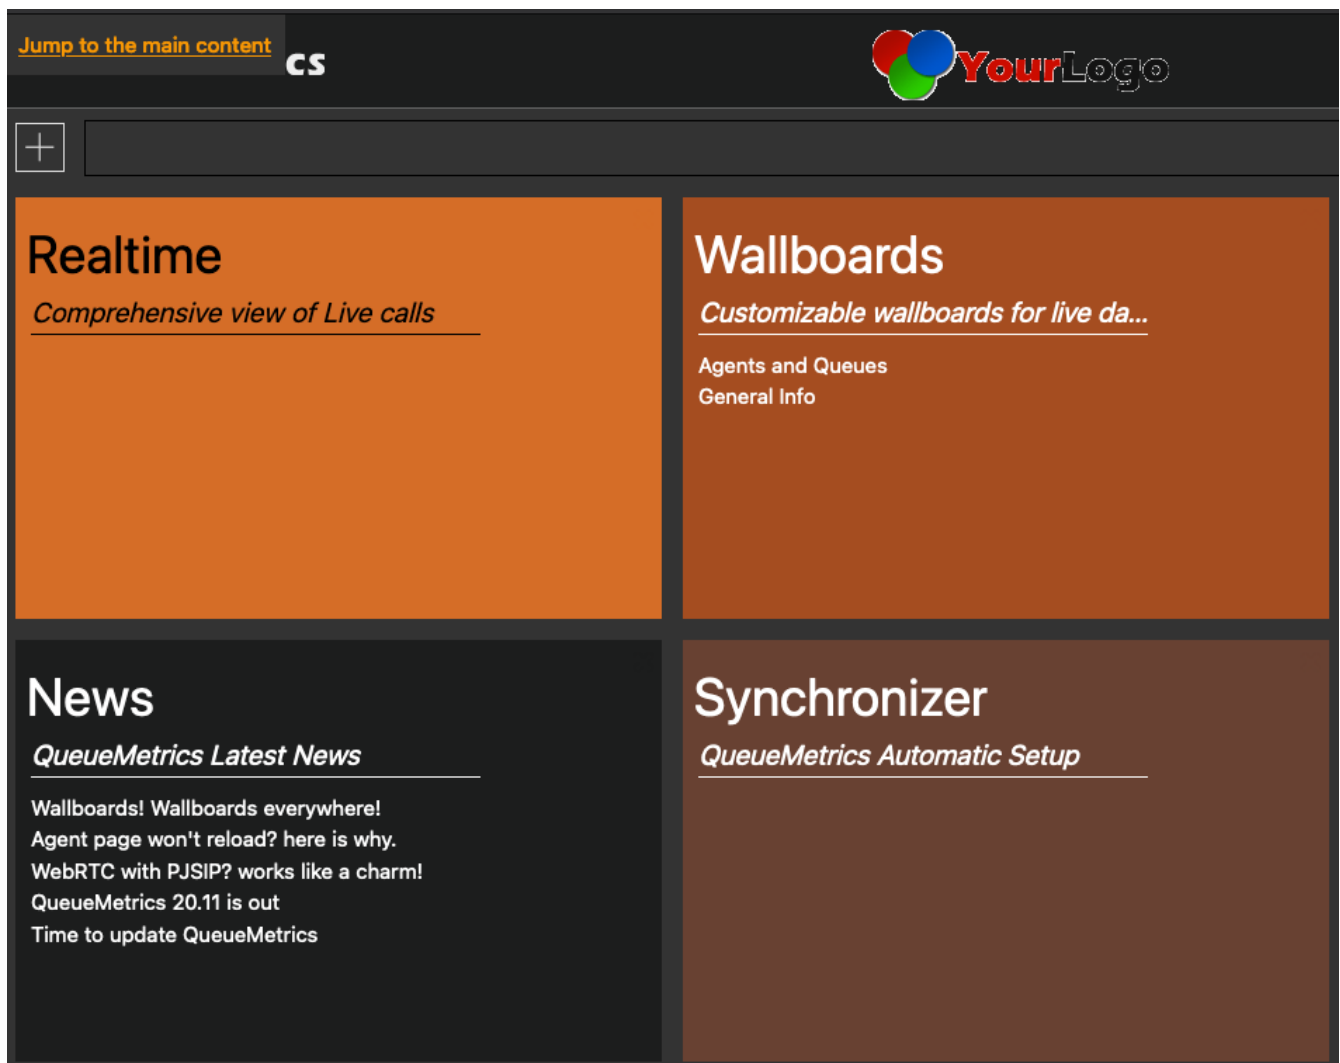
Jump to the main content
cs

YourLogo

Realtime

Comprehensive view of Live calls

Wallboards

Customizable wallboards for live da...

Agents and Queues
General Info

News

QueueMetrics Latest News

Wallboards! Wallboards everywhere!
Agent page won't reload? here is why.
WebRTC with PJSIP? works like a charm!
QueueMetrics 20.11 is out
Time to update QueueMetrics

Synchronizer

QueueMetrics Automatic Setup